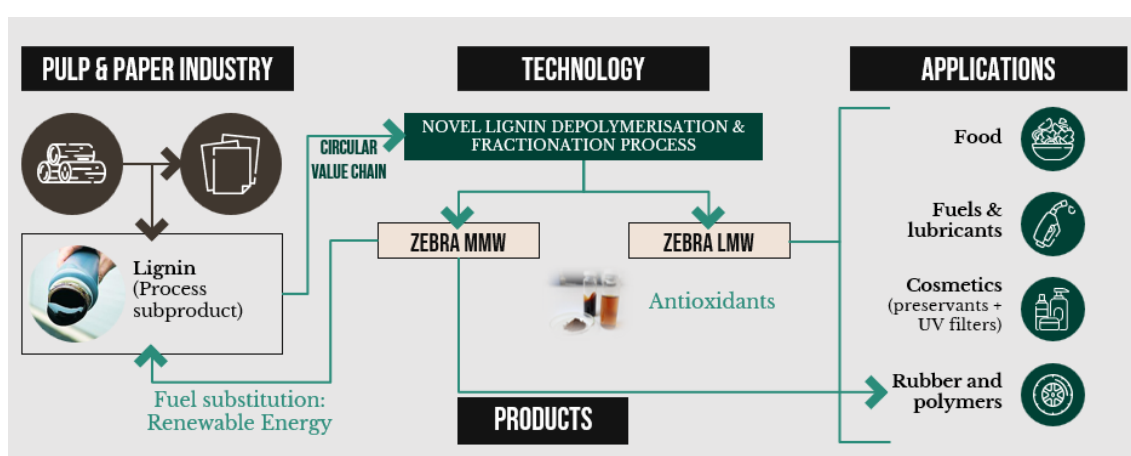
PULP & PAPER INDUSTRY

TECHNOLOGY

APPLICATIONS

CIRCULAR VALUE CHAIN

NOVEL LIGNIN DEPOLYMERISATION & FRACTIONATION PROCESS

Lignin (Process subproduct)

ZEBRA MMW

ZEBRA LMW

Antioxidants

Fuel substitution: Renewable Energy

PRODUCTS

Food

Fuels & lubricants

Cosmetics (preservants + UV filters)

Rubber and polymers